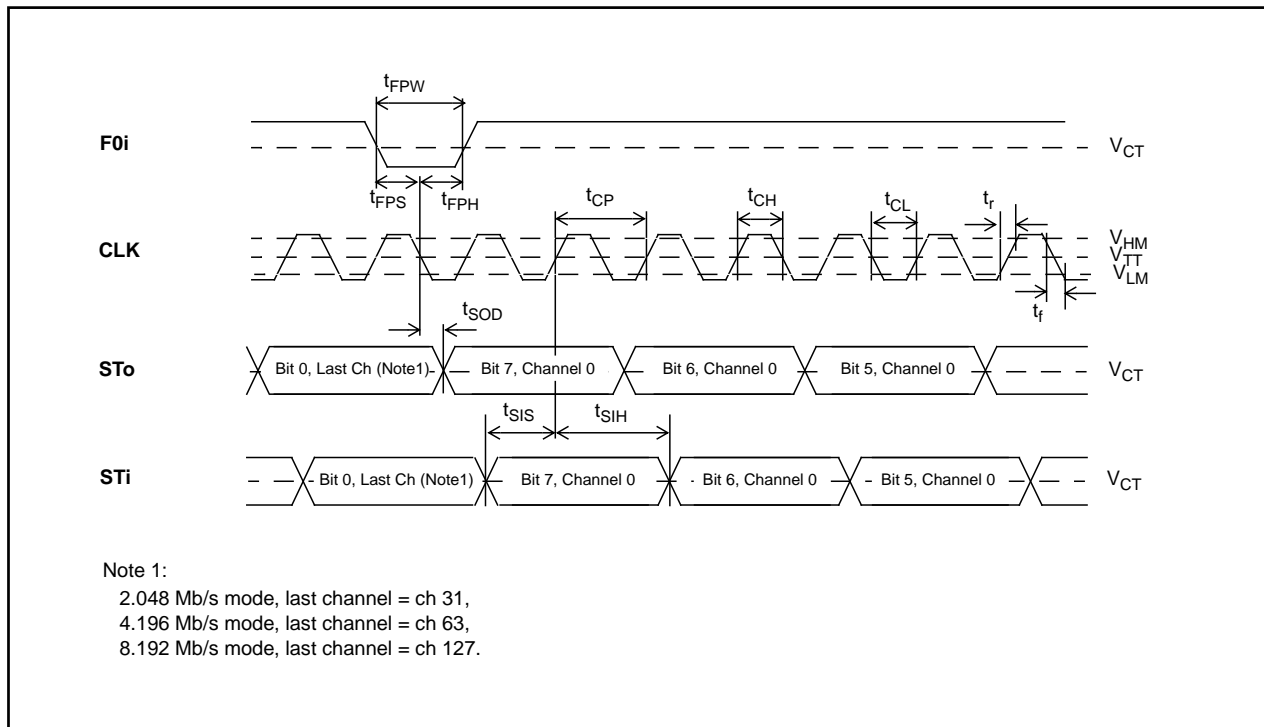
$t_{FPW}$

F0i

$V_{CT}$

$t_{FPS}$ $t_{FPH}$

$t_{CP}$ $t_{CH}$ $t_{CL}$ $t_r$

CLK

$V_{HM}$
$V_{TT}$
$V_{LM}$

$t_f$

$t_{SOD}$

STo

Bit 0, Last Ch (Note1) Bit 7, Channel 0 Bit 6, Channel 0 Bit 5, Channel 0

$V_{CT}$

$t_{SIS}$ $t_{SIH}$

STi

Bit 0, Last Ch (Note1) Bit 7, Channel 0 Bit 6, Channel 0 Bit 5, Channel 0

$V_{CT}$

Note 1:
2.048 Mb/s mode, last channel = ch 31,
4.196 Mb/s mode, last channel = ch 63,
8.192 Mb/s mode, last channel = ch 127.